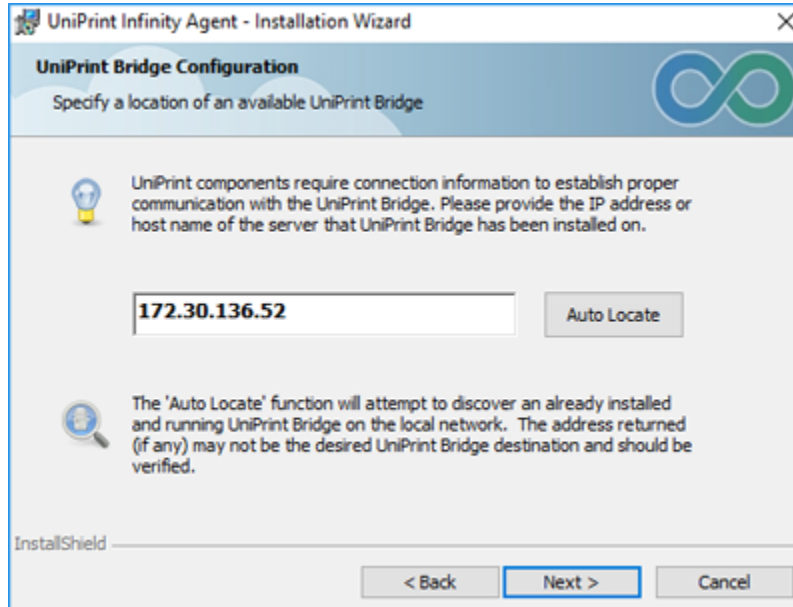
UniPrint Infinity Agent - Installation Wizard

UniPrint Bridge Configuration

Specify a location of an available UniPrint Bridge

UniPrint components require connection information to establish proper communication with the UniPrint Bridge. Please provide the IP address or host name of the server that UniPrint Bridge has been installed on.

172.30.136.52

Auto Locate

The 'Auto Locate' function will attempt to discover an already installed and running UniPrint Bridge on the local network. The address returned (if any) may not be the desired UniPrint Bridge destination and should be verified.

InstallShield

< Back

Next >

Cancel